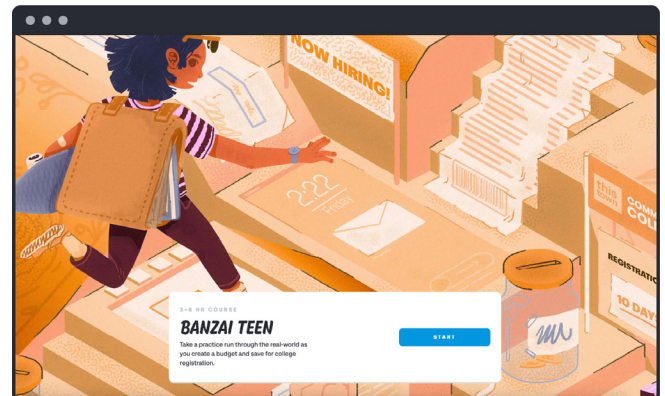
NOW HIRING!

2:22 FRIDAY

this town COMM COLL

REGISTRATION

10 DAYS

2-6 HR COURSE

BANZAI TEEN

Take a practice run through the real-world as you create a budget and save for college registration.

START